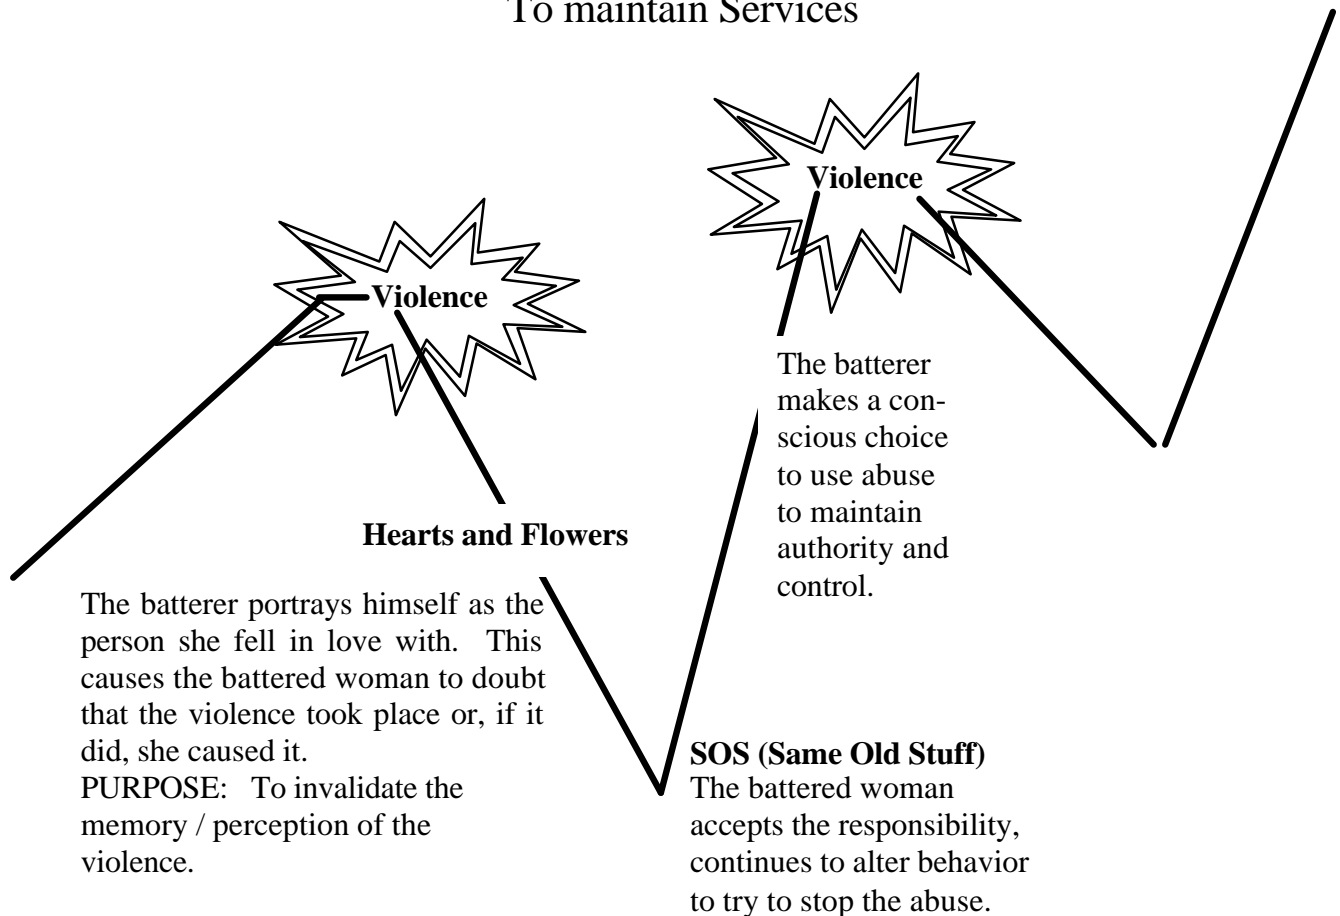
To maintain Services

Violence

Violence

The batterer makes a conscious choice to use abuse to maintain authority and control.

Hearts and Flowers

The batterer portrays himself as the person she fell in love with. This causes the battered woman to doubt that the violence took place or, if it did, she caused it.
PURPOSE: To invalidate the memory / perception of the violence.

SOS (Same Old Stuff)
The battered woman accepts the responsibility, continues to alter behavior to try to stop the abuse.